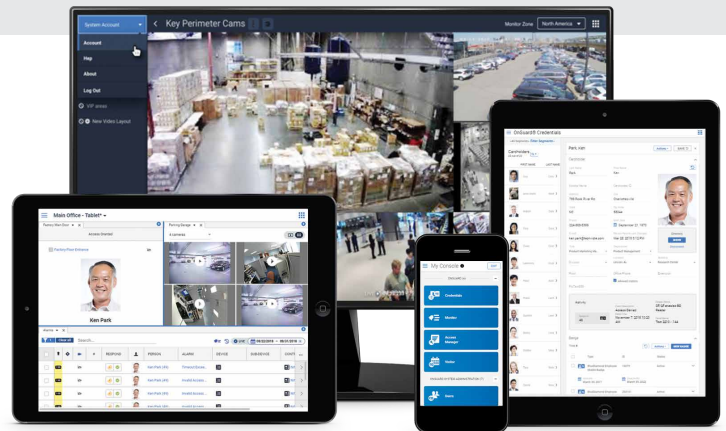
System Account
Key Perimeter Cams
Monitor Zone
North America
Account
Help
About
Log Out
VIP areas
New Video Layout

Main Office - Tablet*
Factory Main Door
Access Granted
Factory Main Entrance
Parking Garage
Ken Park
Alarms
Clear all
Search...
RESPOND
PERSON
ALARM
DEVICE
SUBDEVICE
Ken Park (ID)
Ken Park (ID)
Ken Park (ID)
Ken Park (ID)
Ken Park (ID)

My Console
Credentials
Monitor
Access Manager
Visitor
Users

OnGuard® Credentials
Park, ken
Cardholder
Park
Ken
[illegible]
Badges